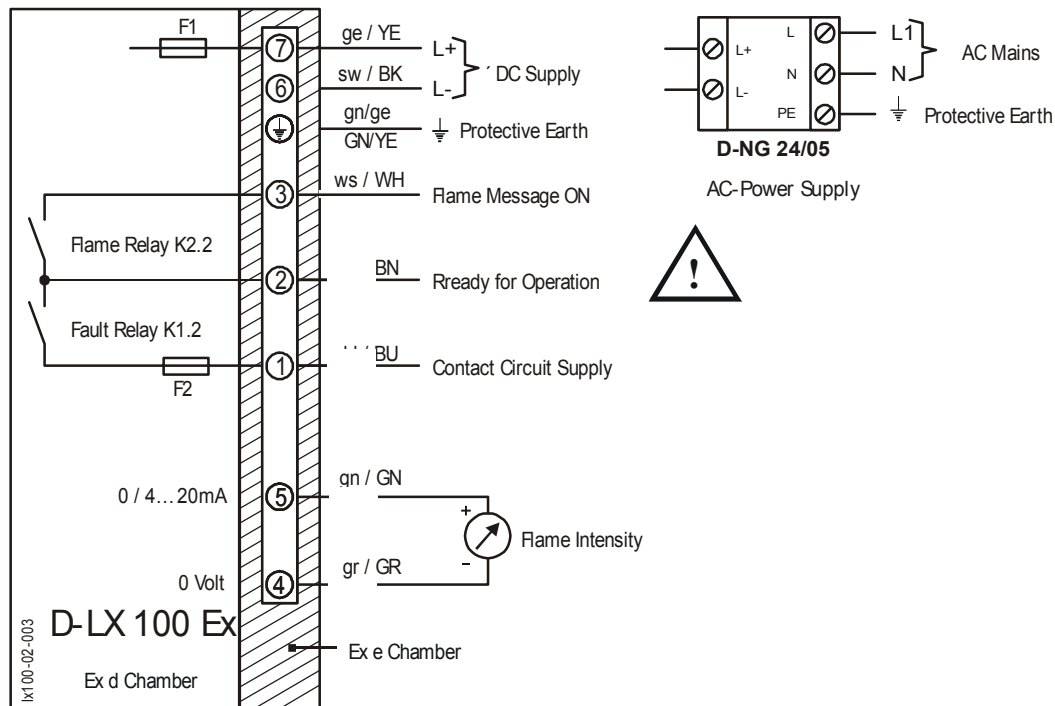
F1
7
ge / YE
L+
´ DC Supply
6
sw / BK
L-
gn/ge
GN/YE
Protective Earth
3
ws / WH
Flame Message ON
Flame Relay K2.2
2
BN
Rready for Operation
Fault Relay K1.2
1
BU
Contact Circuit Supply
F2
0 / 4…20mA
5
gn / GN
+
Flame Intensity
-
0 Volt
4
gr / GR
D-LX 100 Ex
Ex e Chamber
lx100-02-003
Ex d Chamber

L+
L-
L
N
PE
L1
N
AC Mains
Protective Earth
D-NG 24/05
AC-Power Supply
!